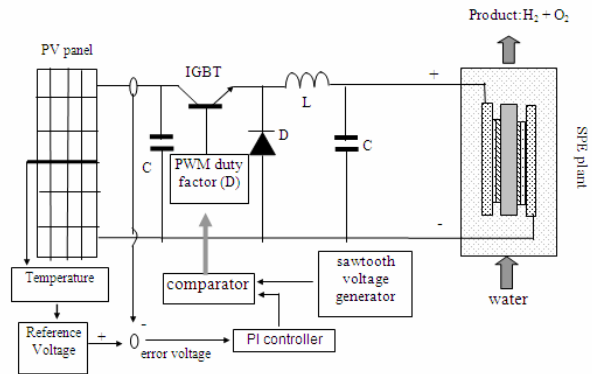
Product: $H_2 + O_2$

PV panel

IGBT

L

+

C

D

C

PWM duty factor (D)

SPE plant

-

Temperature

comparator

sawtooth voltage generator

water

Reference Voltage

+

-

0

error voltage

PI controller